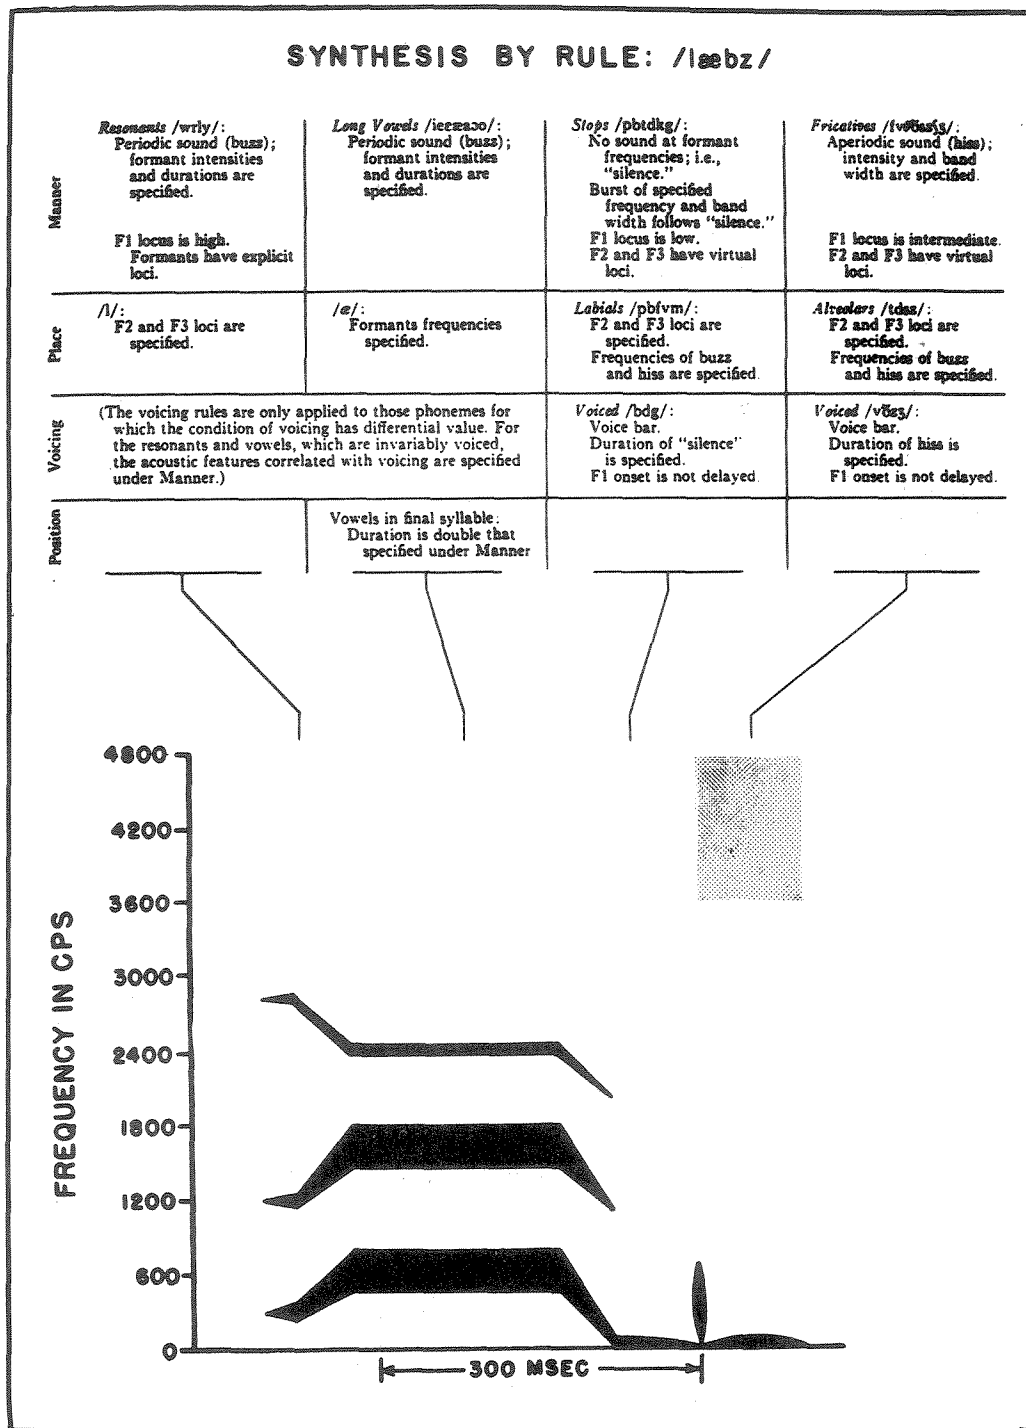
SYNTHESIS BY RULE: /læbz/

| | | | | |
|---|---|---|---|---|
| Manner | *Resonants* /wrly/: Periodic sound (buzz); formant intensities and durations are specified. F1 locus is high. Formants have explicit loci. | *Long Vowels* /ieeæaɔo/: Periodic sound (buzz); formant intensities and durations are specified. | *Stops* /pbtdkg/: No sound at formant frequencies; i.e., "silence." Burst of specified frequency and band width follows "silence." F1 locus is low. F2 and F3 have virtual loci. | *Fricatives* /fvθðszʃʒ/: Aperiodic sound (hiss); intensity and band width are specified. F1 locus is intermediate. F2 and F3 have virtual loci. |
| Place | /l/: F2 and F3 loci are specified. | /æ/: Formants frequencies specified. | *Labials* /pbfvm/: F2 and F3 loci are specified. Frequencies of buzz and hiss are specified. | *Alveolars* /tdsz/: F2 and F3 loci are specified. Frequencies of buzz and hiss are specified. |
| Voicing | (The voicing rules are only applied to those phonemes for which the condition of voicing has differential value. For the resonants and vowels, which are invariably voiced, the acoustic features correlated with voicing are specified under Manner.) | | *Voiced* /bdg/: Voice bar. Duration of "silence" is specified. F1 onset is not delayed. | *Voiced* /vðzʒ/: Voice bar. Duration of hiss is specified. F1 onset is not delayed. |
| Position | | Vowels in final syllable: Duration is double that specified under Manner | | |

4800
4200
3600
3000
2400
1800
1200
600
0

FREQUENCY IN CPS

300 MSEC